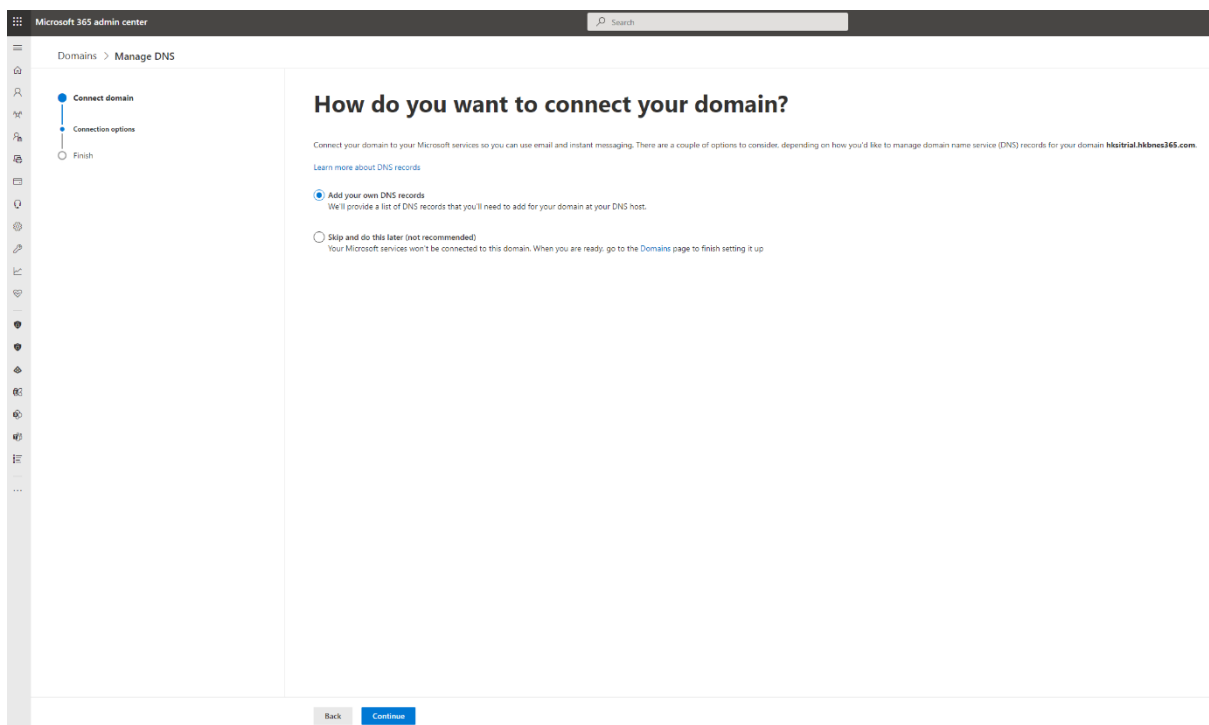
Microsoft 365 admin center

Search

Domains > Manage DNS

Connect domain

Connection options

Finish

How do you want to connect your domain?

Connect your domain to your Microsoft services so you can use email and instant messaging. There are a couple of options to consider, depending on how you'd like to manage domain name service (DNS) records for your domain hksitrial.hkbnes365.com.

Learn more about DNS records

Add your own DNS records
We'll provide a list of DNS records that you'll need to add for your domain at your DNS host.

Skip and do this later (not recommended)
Your Microsoft services won't be connected to this domain. When you are ready, go to the Domains page to finish setting it up

Back

Continue